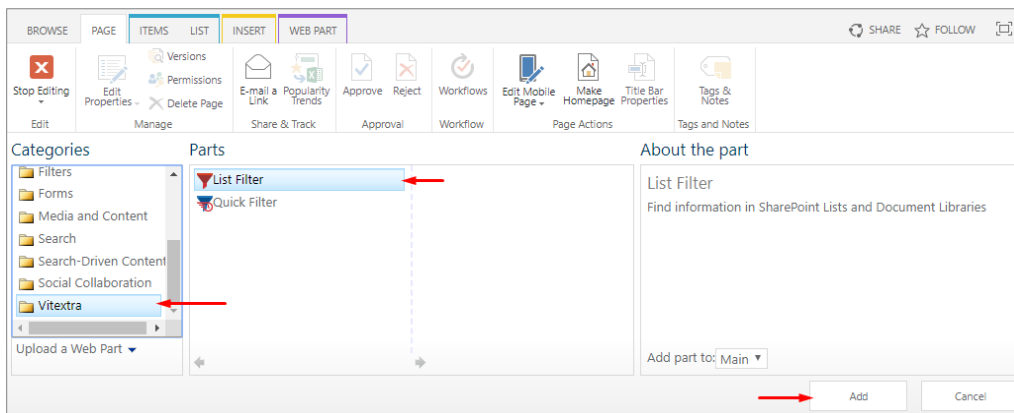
BROWSE PAGE ITEMS LIST INSERT WEB PART

SHARE FOLLOW

Stop Editing
Edit

Edit Properties
Versions
Permissions
Delete Page
Manage

E-mail a Link
Popularity Trends
Share & Track

Approve
Reject
Approval

Workflows
Workflow

Edit Mobile Page
Make Homepage
Title Bar Properties
Page Actions

Tags & Notes
Tags and Notes

Categories
Filters
Forms
Media and Content
Search
Search-Driven Content
Social Collaboration
Vitextra

Upload a Web Part

Parts
List Filter
Quick Filter

About the part
List Filter
Find information in SharePoint Lists and Document Libraries

Add part to: Main

Add
Cancel